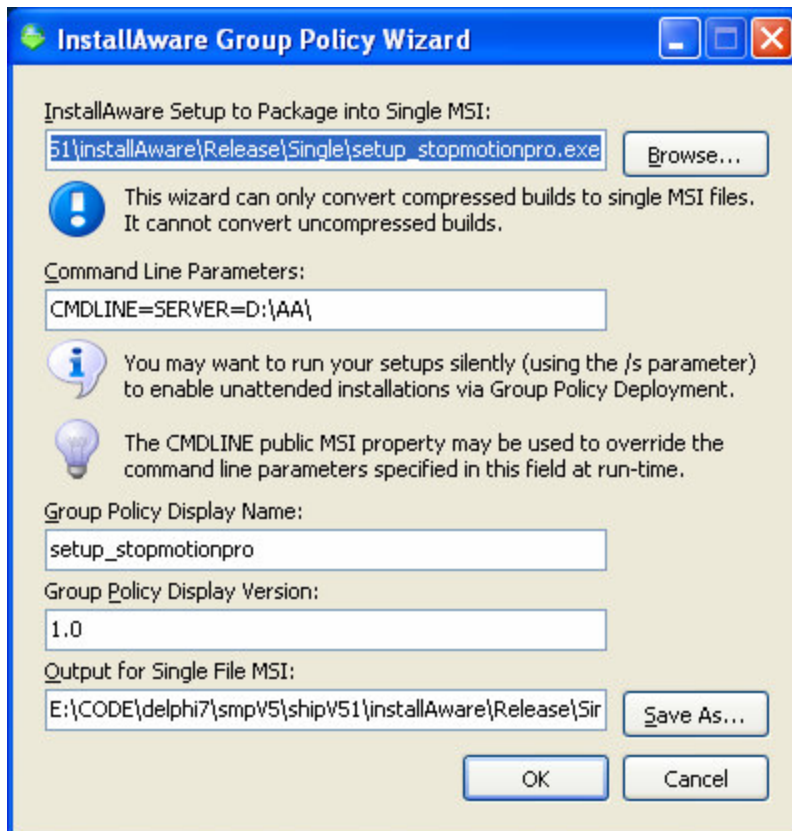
InstallAware Group Policy Wizard

InstallAware Setup to Package into Single MSI:

51\installAware\Release\Single\setup_stopmotionpro.exe

Browse...

This wizard can only convert compressed builds to single MSI files. It cannot convert uncompressed builds.

Command Line Parameters:

CMDLINE=SERVER=D:\AA\

You may want to run your setups silently (using the /s parameter) to enable unattended installations via Group Policy Deployment.

The CMDLINE public MSI property may be used to override the command line parameters specified in this field at run-time.

Group Policy Display Name:

setup_stopmotionpro

Group Policy Display Version:

1.0

Output for Single File MSI:

E:\CODE\delphi7\smpV5\shipV51\installAware\Release\Sir

Save As...

OK

Cancel